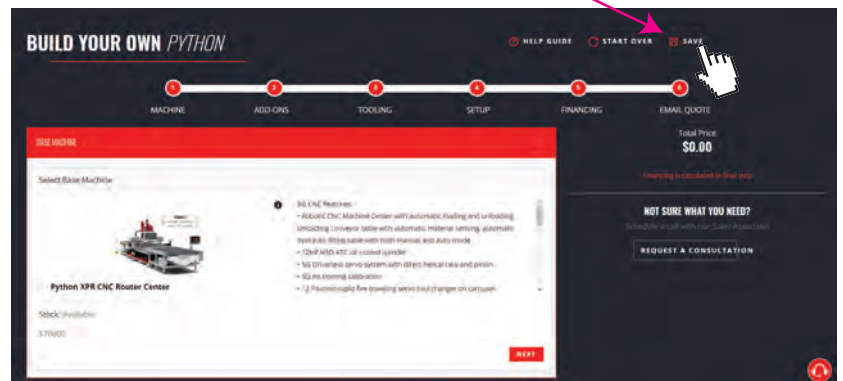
BUILD YOUR OWN PYTHON

HELP GUIDE START OVER SAVE

1 MACHINE 2 ADD-ONS 3 TOOLING 4 SETUP 5 FINANCING 6 EMAIL QUOTE

BASE MACHINE

Select Base Machine

Python XPR CNC Router Center

Stock: Available

$70000

5G CNC Features:
• Robotic CNC Machine Center with automatic loading and unloading. Unloading conveyor table with automatic material sensing, automatic hydraulic lifting table with both manual and auto mode
• 12HP HSD ATC air cooled spindle
• 5G Drivetech servo system with direct helical rack and pinion
• 6G Hi-homing calibration
• 12 Position rapid fire traveling servo tool changer on carousel

NEXT

Total Price
$0.00

Financing is calculated in final step

NOT SURE WHAT YOU NEED?
Schedule a call with our Sales Associates

REQUEST A CONSULTATION